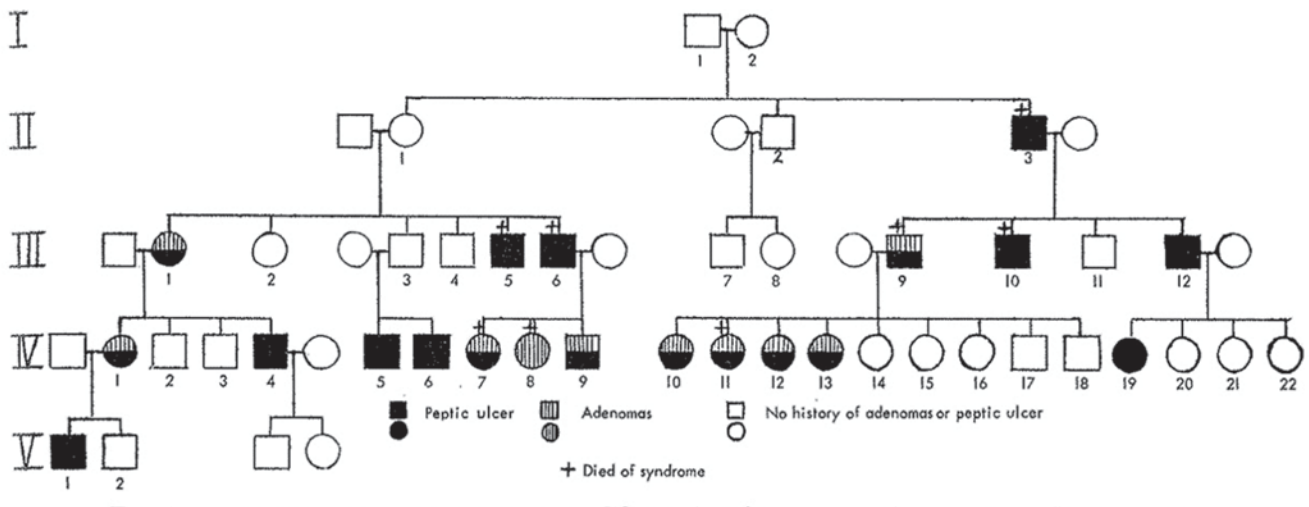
I
1 2

II
1
2
+
3

III
1 2 3 4 + 5 + 6 7 8 + 9 + 10 11 12

IV
1 2 3 4 5 6 + 7 + 8 9 10 + 11 12 13 14 15 16 17 18 19 20 21 22

V
1 2

Peptic ulcer
Adenomas
No history of adenomas or peptic ulcer
+ Died of syndrome